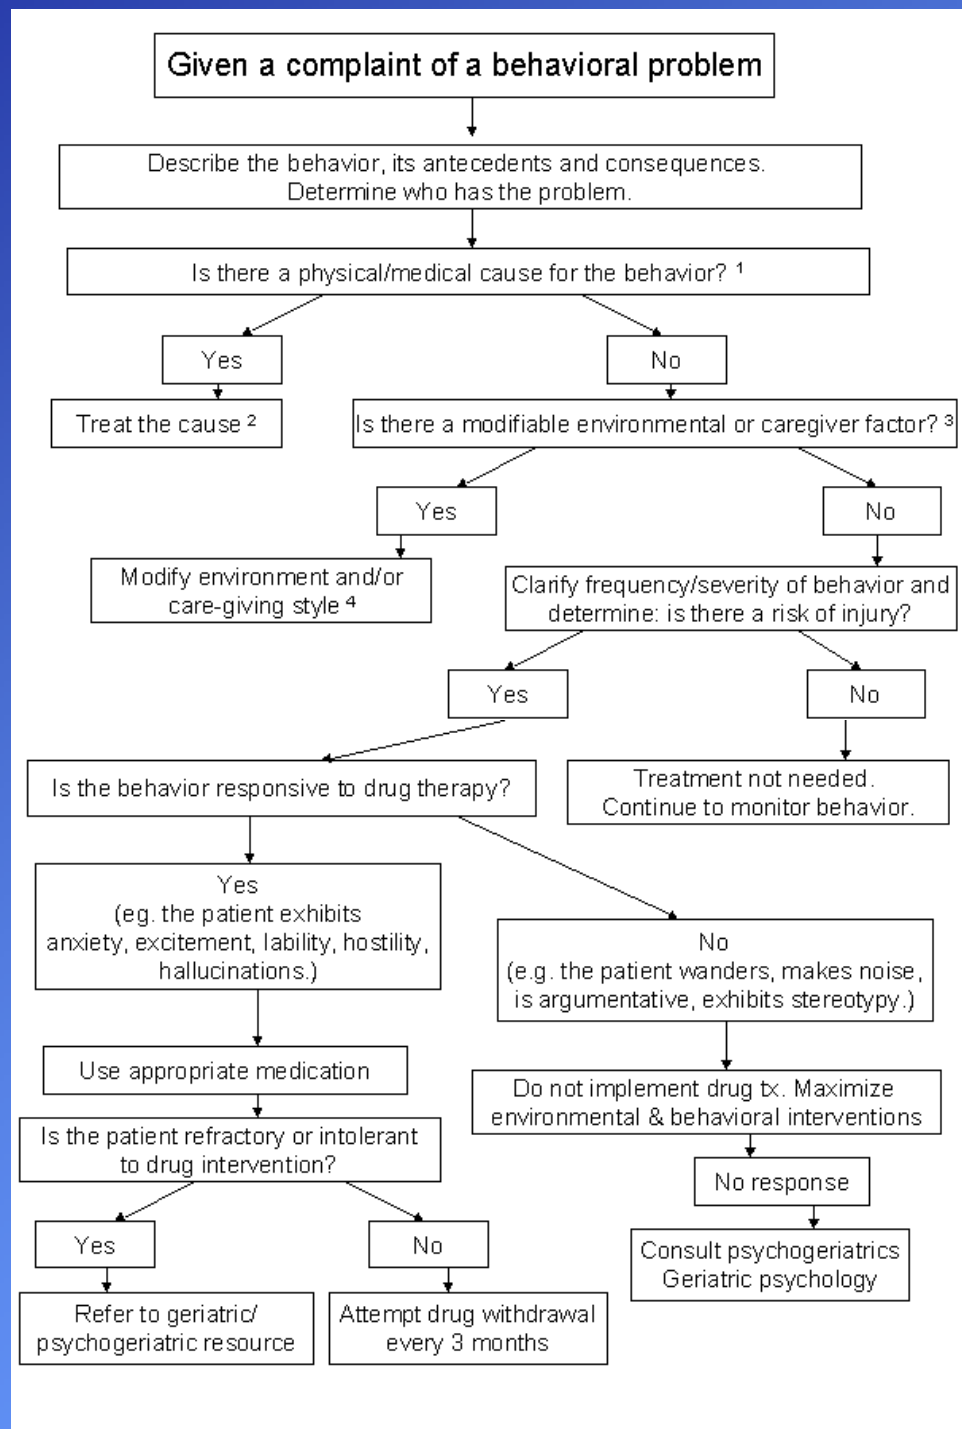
Given a complaint of a behavioral problem

Describe the behavior, its antecedents and consequences. Determine who has the problem.

Is there a physical/medical cause for the behavior? $^1$

Yes

Treat the cause $^2$

No

Is there a modifiable environmental or caregiver factor? $^3$

Yes

Modify environment and/or care-giving style $^4$

No

Clarify frequency/severity of behavior and determine: is there a risk of injury?

Yes

No

Treatment not needed. Continue to monitor behavior.

Is the behavior responsive to drug therapy?

Yes (eg. the patient exhibits anxiety, excitement, lability, hostility, hallucinations.)

No (e.g. the patient wanders, makes noise, is argumentative, exhibits stereotypy.)

Use appropriate medication

Do not implement drug tx. Maximize environmental & behavioral interventions

Is the patient refractory or intolerant to drug intervention?

No response

Yes

No

Consult psychogeriatrics Geriatric psychology

Refer to geriatric/ psychogeriatric resource

Attempt drug withdrawal every 3 months